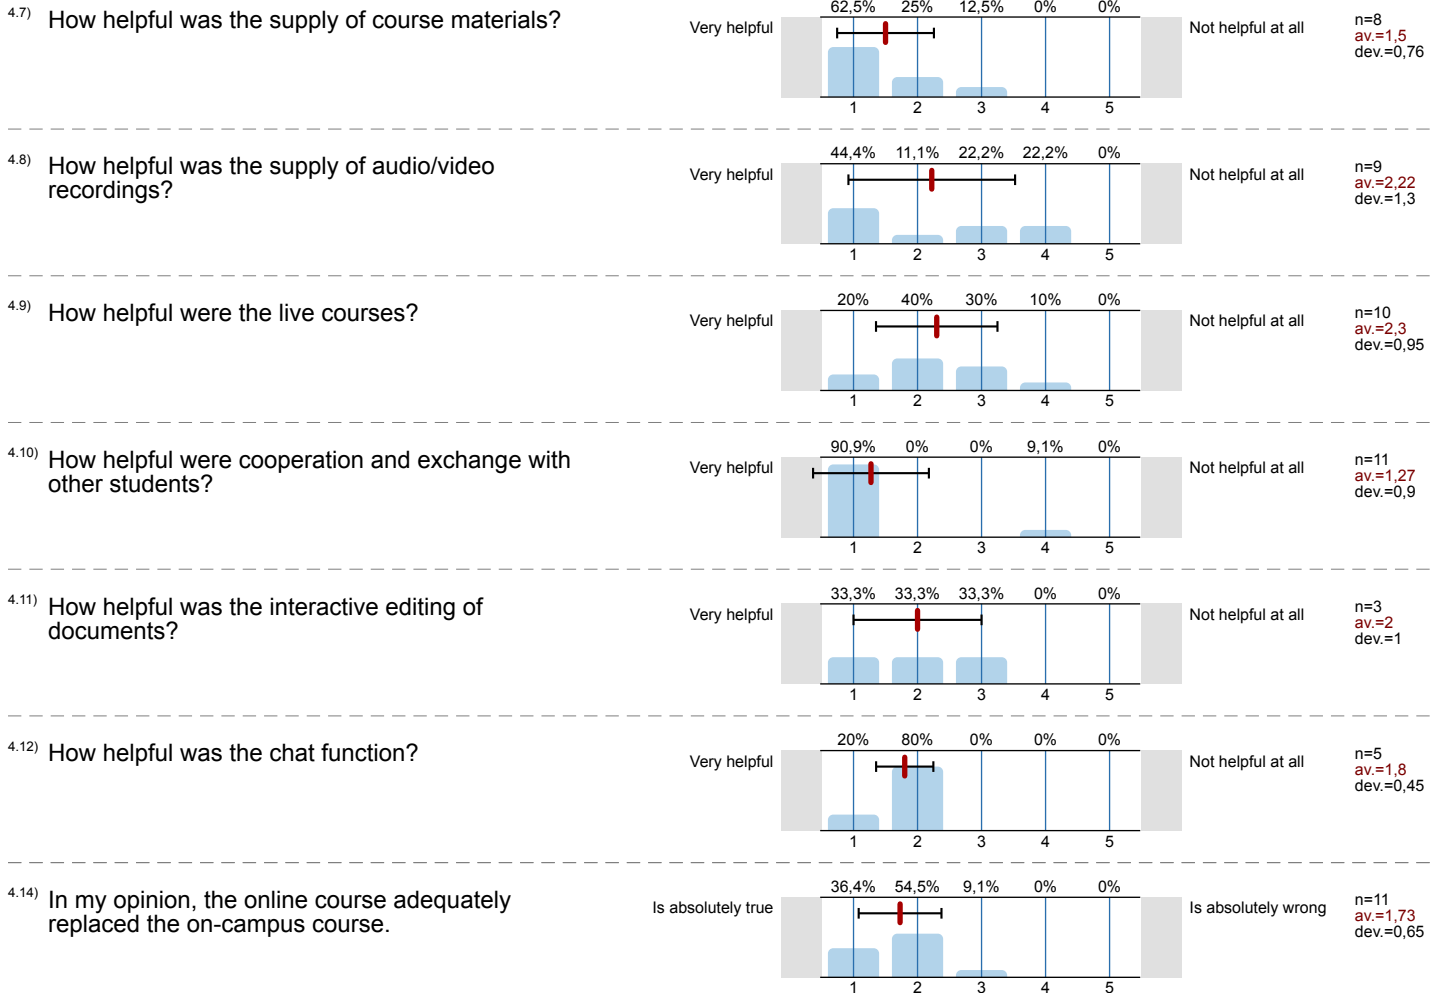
4.7) How helpful was the supply of course materials?

Very helpful

62,5% 25% 12,5% 0% 0%

1 2 3 4 5

Not helpful at all

n=8
av.=1,5
dev.=0,76

4.8) How helpful was the supply of audio/video recordings?

Very helpful

44,4% 11,1% 22,2% 22,2% 0%

1 2 3 4 5

Not helpful at all

n=9
av.=2,22
dev.=1,3

4.9) How helpful were the live courses?

Very helpful

20% 40% 30% 10% 0%

1 2 3 4 5

Not helpful at all

n=10
av.=2,3
dev.=0,95

4.10) How helpful were cooperation and exchange with other students?

Very helpful

90,9% 0% 0% 9,1% 0%

1 2 3 4 5

Not helpful at all

n=11
av.=1,27
dev.=0,9

4.11) How helpful was the interactive editing of documents?

Very helpful

33,3% 33,3% 33,3% 0% 0%

1 2 3 4 5

Not helpful at all

n=3
av.=2
dev.=1

4.12) How helpful was the chat function?

Very helpful

20% 80% 0% 0% 0%

1 2 3 4 5

Not helpful at all

n=5
av.=1,8
dev.=0,45

4.14) In my opinion, the online course adequately replaced the on-campus course.

Is absolutely true

36,4% 54,5% 9,1% 0% 0%

1 2 3 4 5

Is absolutely wrong

n=11
av.=1,73
dev.=0,65